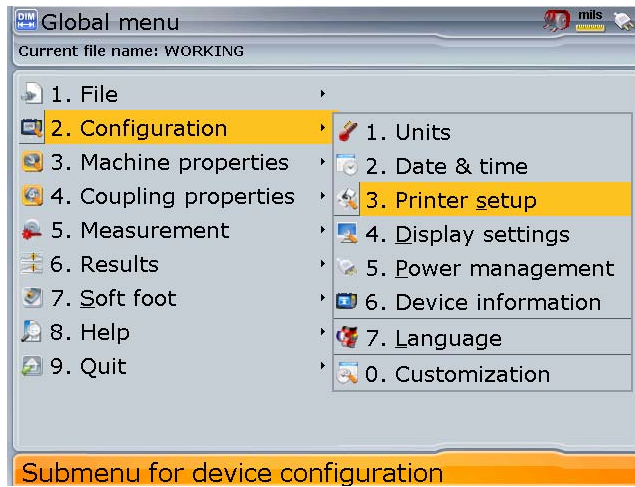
DIM
Global menu
mils
Current file name: WORKING

1. File
2. Configuration
3. Machine properties
4. Coupling properties
5. Measurement
6. Results
7. Soft foot
8. Help
9. Quit

1. Units
2. Date & time
3. Printer setup
4. Display settings
5. Power management
6. Device information
7. Language
0. Customization

Submenu for device configuration